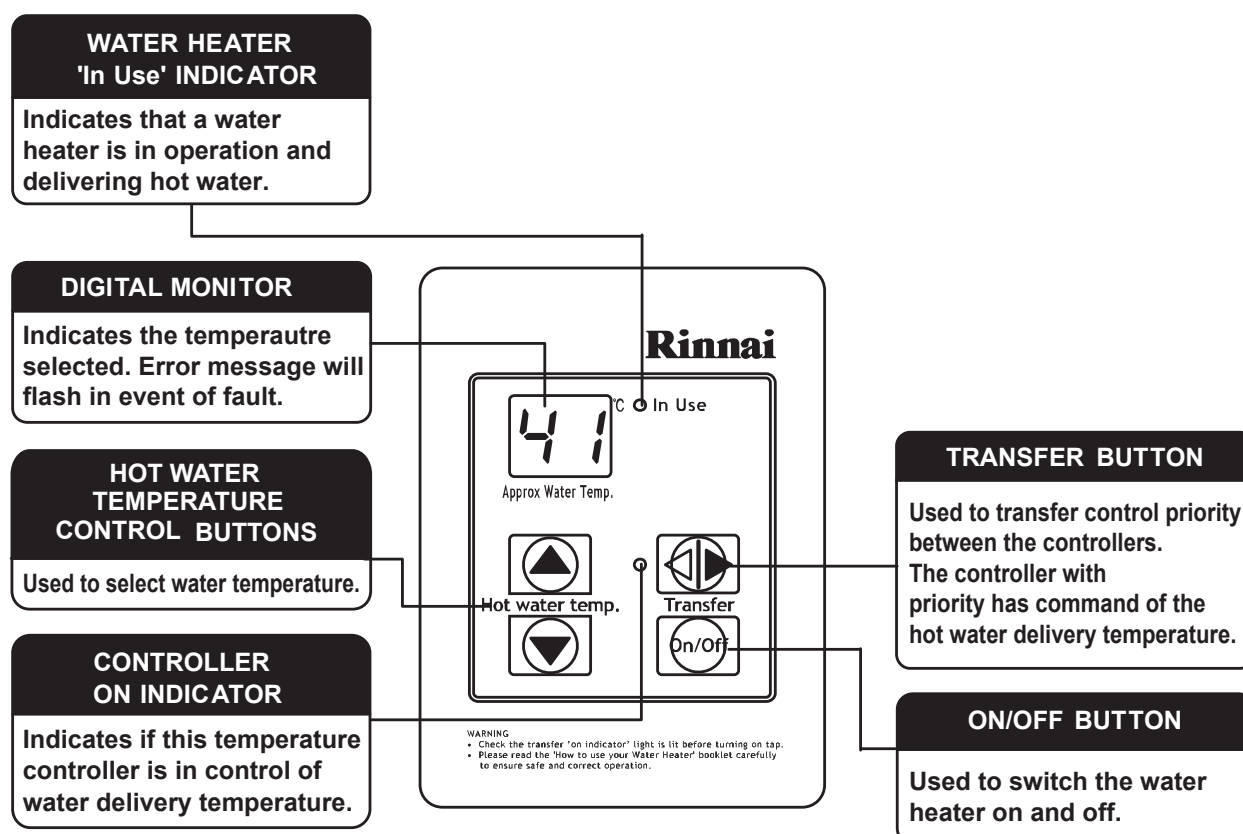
WATER HEATER 'In Use' INDICATOR

Indicates that a water heater is in operation and delivering hot water.

DIGITAL MONITOR

Indicates the temperautre selected. Error message will flash in event of fault.

HOT WATER TEMPERATURE CONTROL BUTTONS

Used to select water temperature.

CONTROLLER ON INDICATOR

Indicates if this temperature controller is in control of water delivery temperature.

Rinnai

41 °C In Use

Approx Water Temp.

Hot water temp.

Transfer

On/Off

WARNING
• Check the transfer 'on indicator' light is lit before turning on tap.
• Please read the 'How to use your Water Heater' booklet carefully to ensure safe and correct operation.

TRANSFER BUTTON

Used to transfer control priority between the controllers. The controller with priority has command of the hot water delivery temperature.

ON/OFF BUTTON

Used to switch the water heater on and off.